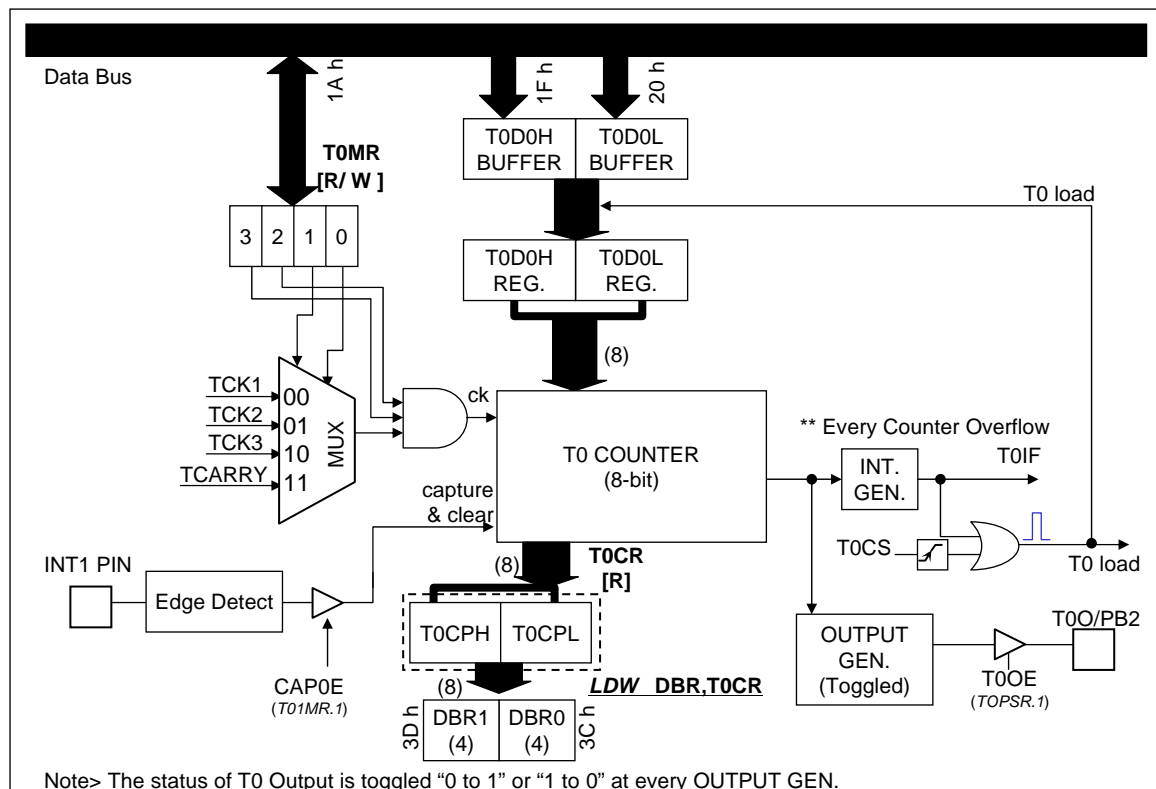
Data Bus

1A h

1F h

20 h

T0MR
[R/ W ]

T0D0H BUFFER

T0D0L BUFFER

T0 load

3 2 1 0

T0D0H REG.

T0D0L REG.

(8)

TCK1
TCK2
TCK3
TCARRY

00
01
10
11

MUX

ck

** Every Counter Overflow

T0 COUNTER
(8-bit)

INT. GEN.

T0IF

capture & clear

T0CS

T0 load

INT1 PIN

Edge Detect

(8)

T0CR
[R]

T0CPH

T0CPL

OUTPUT GEN.
(Toggled)

T0O/PB2

T0OE
(TOPSR.1)

CAP0E
(T01MR.1)

(8)

LDW DBR,T0CR

3D h

DBR1
(4)

DBR0
(4)

3C h

Note> The status of T0 Output is toggled "0 to 1" or "1 to 0" at every OUTPUT GEN.